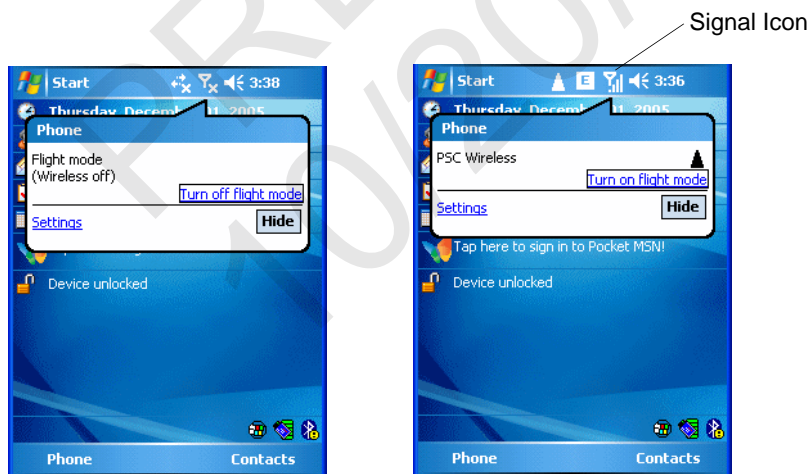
Signal Icon

Start 3:38

Thursday, Decemb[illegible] 2005

Phone

Flight mode (Wireless off)

Turn off flight mode

Settings

Hide

Device unlocked

Phone

Contacts

Start E 3:36

Thursday, Decemb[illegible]11, 2005

Phone

PSC Wireless

Turn on flight mode

Settings

Hide

Tap here to sign in to Pocket MSN!

Device unlocked

Phone

Contacts